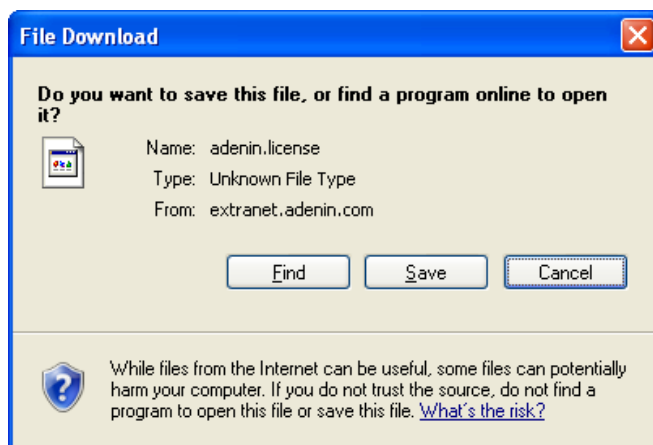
File Download

Do you want to save this file, or find a program online to open it?

Name: adenin.license
Type: Unknown File Type
From: extranet.adenin.com

Find Save Cancel

While files from the Internet can be useful, some files can potentially harm your computer. If you do not trust the source, do not find a program to open this file or save this file. What´s the risk?